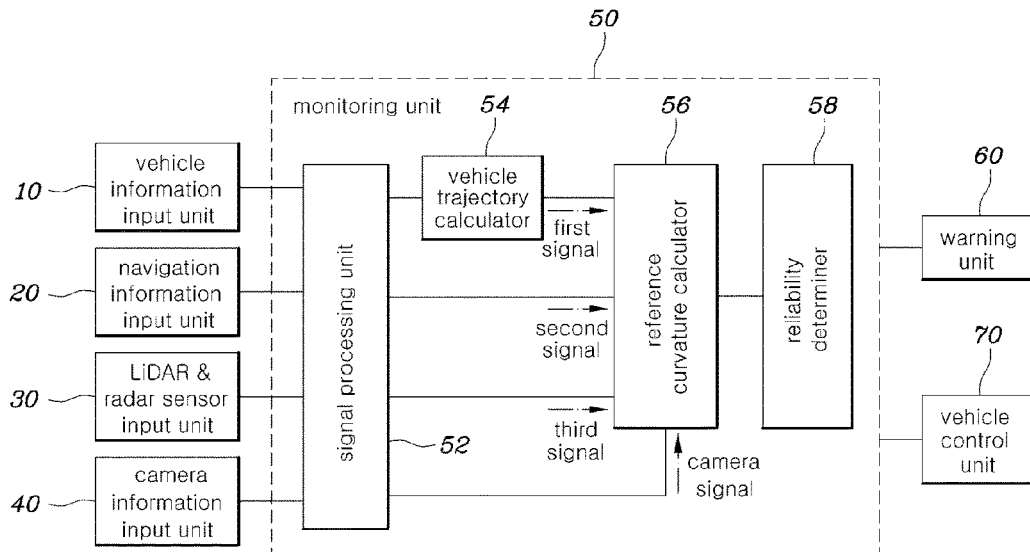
50

monitoring unit

54

56

58

10

vehicle information input unit

vehicle trajectory calculator

first signal

60

warning unit

20

navigation information input unit

signal processing unit

second signal

reference curvature calculator

reliability determiner

70

30

LiDAR & radar sensor input unit

third signal

vehicle control unit

52

camera signal

40

camera information input unit